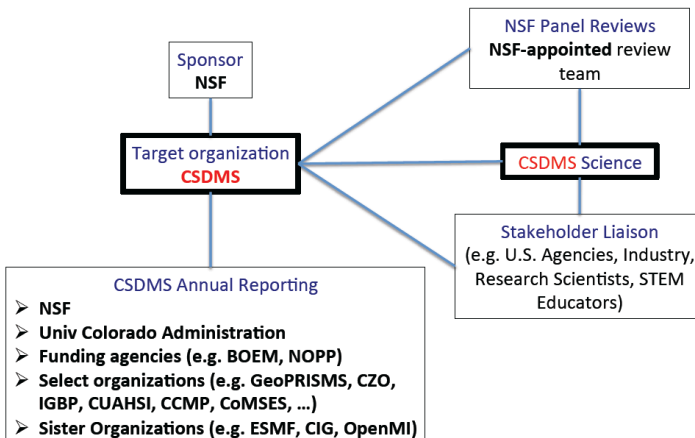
Sponsor
NSF

NSF Panel Reviews
NSF-appointed review team

Target organization
CSDMS

CSDMS Science

Stakeholder Liaison
(e.g. U.S. Agencies, Industry, Research Scientists, STEM Educators)

CSDMS Annual Reporting
- NSF
- Univ Colorado Administration
- Funding agencies (e.g. BOEM, NOPP)
- Select organizations (e.g. GeoPRISMS, CZO, IGBP, CUAHSI, CCMP, CoMSES, …)
- Sister Organizations (e.g. ESMF, CIG, OpenMI)